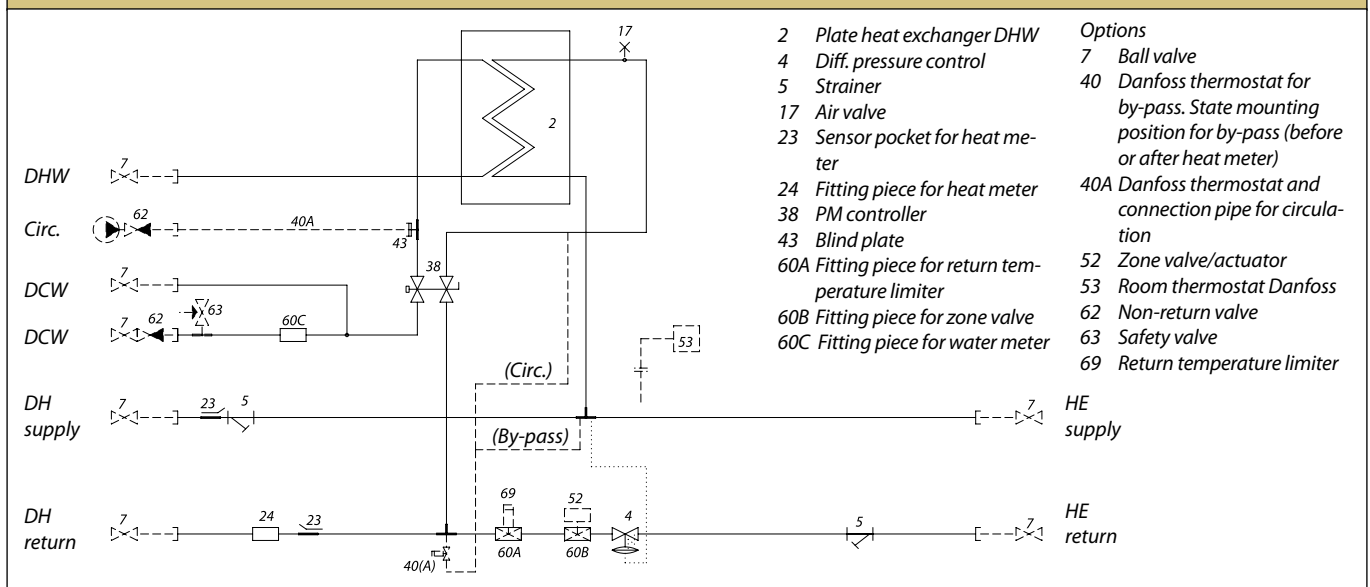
2 Plate heat exchanger DHW
4 Diff. pressure control
5 Strainer
17 Air valve
23 Sensor pocket for heat meter
24 Fitting piece for heat meter
38 PM controller
43 Blind plate
60A Fitting piece for return temperature limiter
60B Fitting piece for zone valve
60C Fitting piece for water meter

Options
7 Ball valve
40 Danfoss thermostat for by-pass. State mounting position for by-pass (before or after heat meter)
40A Danfoss thermostat and connection pipe for circulation
52 Zone valve/actuator
53 Room thermostat Danfoss
62 Non-return valve
63 Safety valve
69 Return temperature limiter

17
2
DHW
7
Circ.
62
40A
43
38
DCW
7
DCW
7
62
63
60C
53
(Circ.)
DH supply
7
23
5
(By-pass)
HE supply
7
DH return
7
24
23
69
60A
52
60B
4
5
HE return
7
40(A)